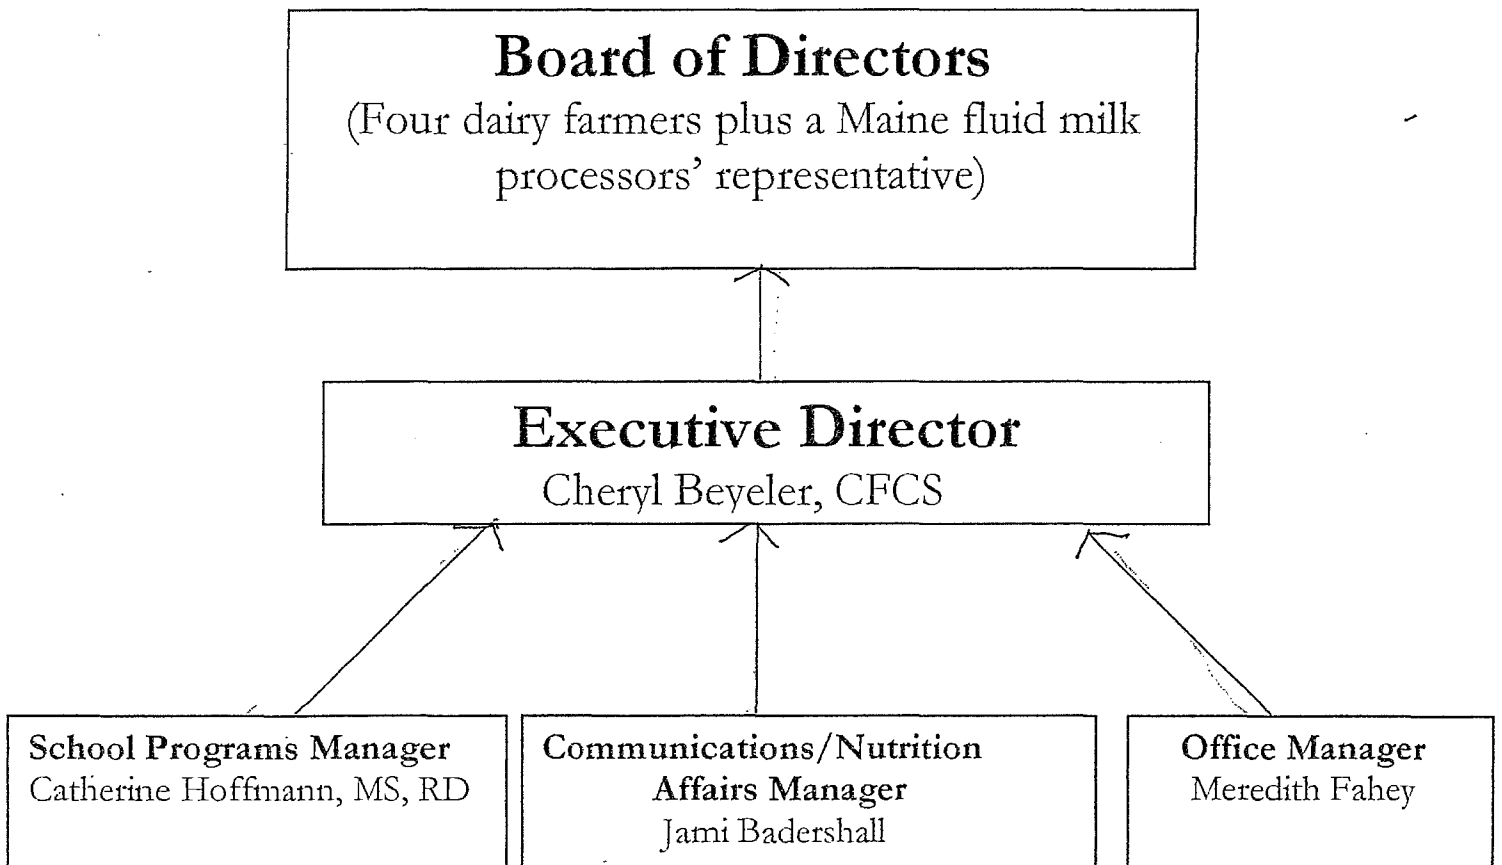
Board of Directors
(Four dairy farmers plus a Maine fluid milk processors' representative)

Executive Director
Cheryl Beyeler, CFCS

School Programs Manager
Catherine Hoffmann, MS, RD

Communications/Nutrition Affairs Manager
Jami Badershall

Office Manager
Meredith Fahey